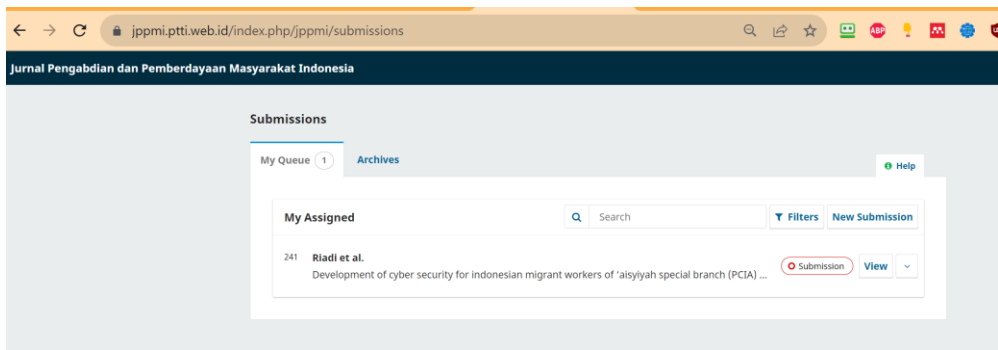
jppmi.ptti.web.id/index.php/jppmi/submissions

Jurnal Pengabdian dan Pemberdayaan Masyarakat Indonesia

Submissions

My Queue 1
Archives
Help

My Assigned
Search
Filters
New Submission

241
Riadi et al.
Development of cyber security for indonesian migrant workers of 'aisyiyah special branch (PCIA) ...
Submission
View